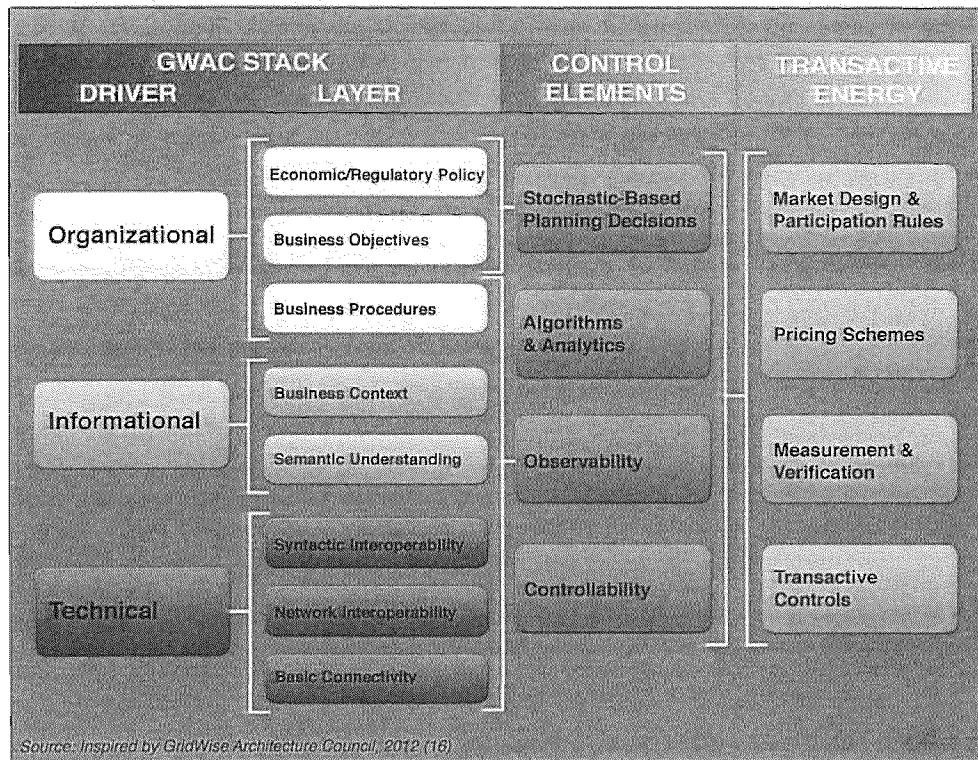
GWAC STACK
DRIVER LAYER

CONTROL ELEMENTS

TRANSACTIVE ENERGY

Organizational

Economic/Regulatory Policy

Business Objectives

Business Procedures

Informational

Business Context

Semantic Understanding

Technical

Syntactic Interoperability

Network Interoperability

Basic Connectivity

Stochastic-Based Planning Decisions

Algorithms & Analytics

Observability

Controllability

Market Design & Participation Rules

Pricing Schemes

Measurement & Verification

Transactive Controls

Source: Inspired by GridWise Architecture Council, 2012 (16)